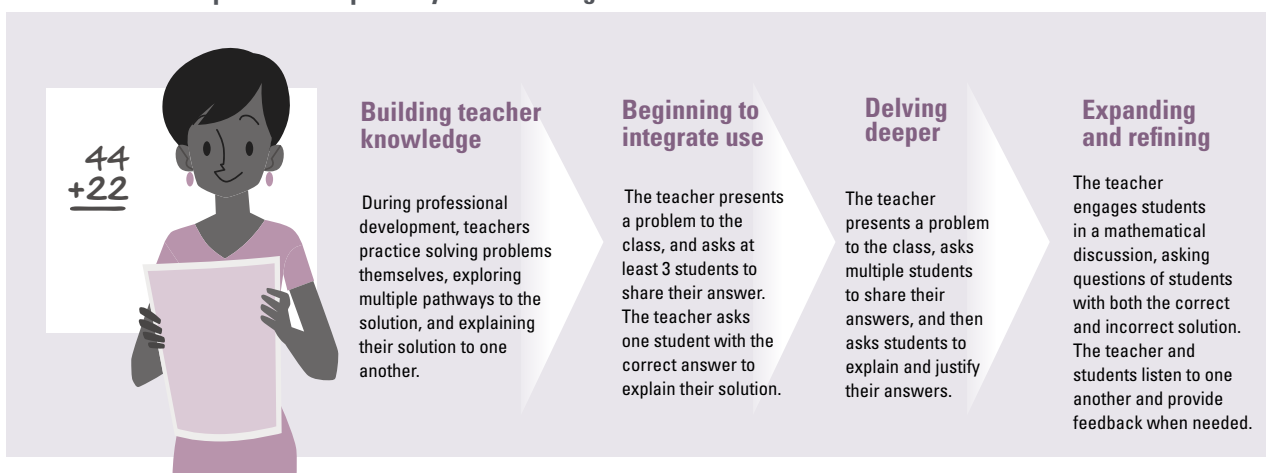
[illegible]

44
+22

Building teacher knowledge

During professional development, teachers practice solving problems themselves, exploring multiple pathways to the solution, and explaining their solution to one another.

Beginning to integrate use

The teacher presents a problem to the class, and asks at least 3 students to share their answer. The teacher asks one student with the correct answer to explain their solution.

Delving deeper

The teacher presents a problem to the class, asks multiple students to share their answers, and then asks students to explain and justify their answers.

Expanding and refining

The teacher engages students in a mathematical discussion, asking questions of students with both the correct and incorrect solution. The teacher and students listen to one another and provide feedback when needed.